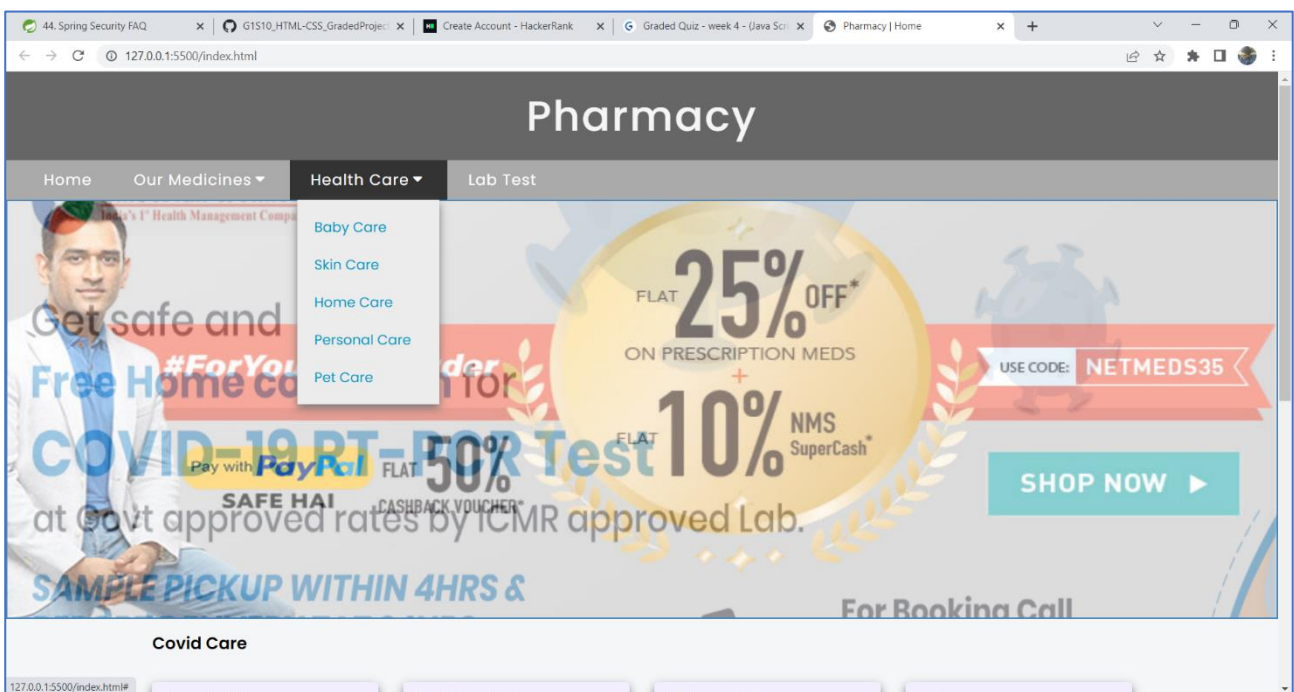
44. Spring Security FAQ | G1S10_HTML-CSS_GradedProject | Create Account - HackerRank | Graded Quiz - week 4 - (Java Scr | Pharmacy | Home

127.0.0.1:5500/index.html

Pharmacy

Home Our Medicines Health Care Lab Test

Baby Care
Skin Care
Home Care
Personal Care
Pet Care

India's 1st Health Management Company

Get safe and
#ForYou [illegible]der
Free Home co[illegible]n for
COVID-19 RT-PCR Test
at Govt approved rates by ICMR approved Lab.
SAMPLE PICKUP WITHIN 4HRS &

Pay with PayPal FLAT 50% CASHBACK VOUCHER*
SAFE HAI

FLAT 25% OFF*
ON PRESCRIPTION MEDS
+
FLAT 10% NMS SuperCash*

USE CODE: NETMEDS35

SHOP NOW ▶

For Booking Call

Covid Care

127.0.0.1:5500/index.html#